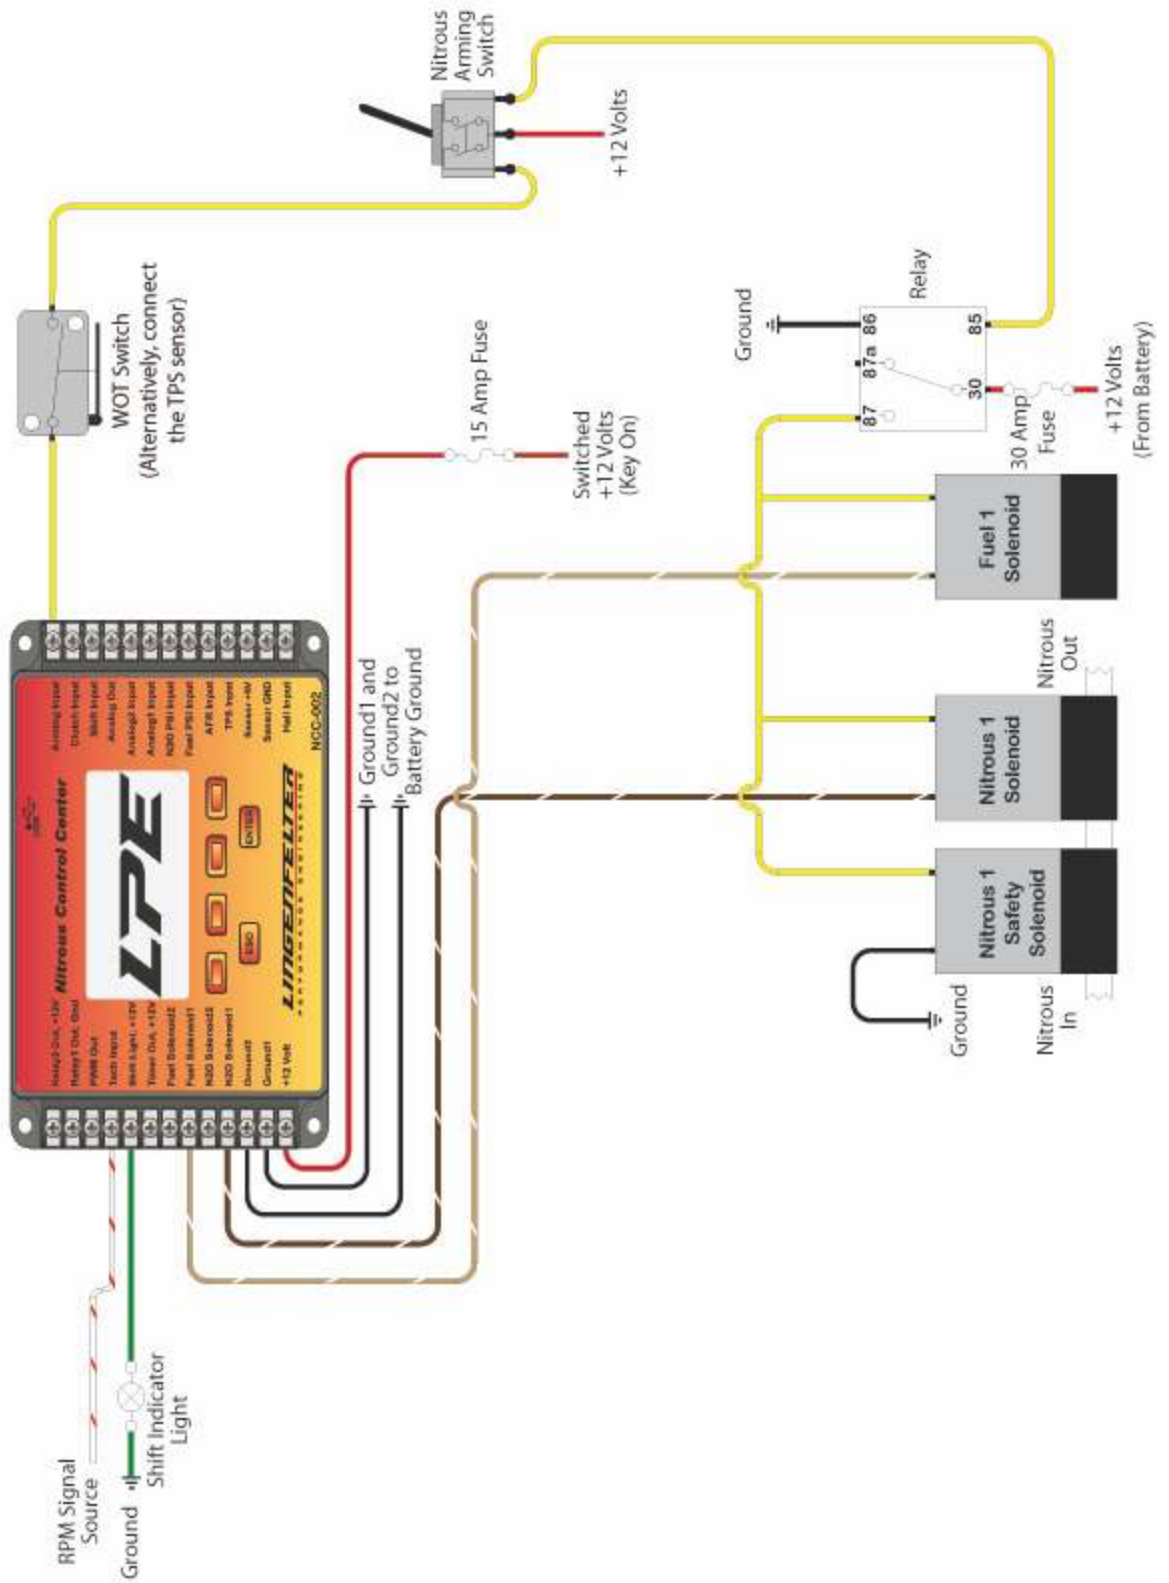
Nitrous Arming Switch

+12 Volts

WOT Switch (Alternatively, connect the TPS sensor)

15 Amp Fuse

Switched +12 Volts (Key On)

Ground

Relay

86

87a

85

87

30

30 Amp Fuse

+12 Volts (From Battery)

Fuel 1 Solenoid

Nitrous Out

Nitrous 1 Solenoid

Nitrous 1 Safety Solenoid

Ground

Nitrous In

Ground1 and Ground2 to Battery Ground

Nitrous Control Center

LPE

LINGENFELTER PERFORMANCE ENGINEERING

NCC-002

ESC

ENTER

Analog4 Input
Clutch Input
Shift Input
Analog Out
Analog3 Input
Analog1 Input
N2O PSI Input
Fuel PSI Input
AFR Input
TPS Input
Sensor +5V
Sensor GND
Hall Input

Relay2 Out, +12V
Relay1 Out, Gnd
PWM Out
Tach Input
Shift Light, +12V
Timer Out, +12V
Fuel Solenoid2
Fuel Solenoid1
N2O Solenoid2
N2O Solenoid1
Ground2
Ground1
+12 Volt

RPM Signal Source

Ground

Shift Indicator Light